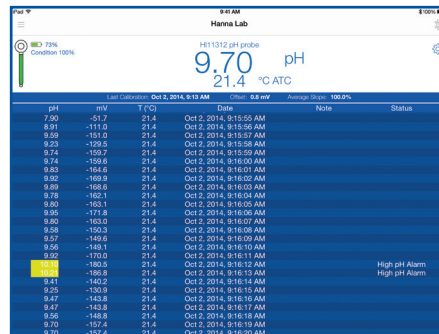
iPad 9:41 AM 100%

Hanna Lab

73%
Condition 100%

HI11312 pH probe
9.70 pH
21.4 °C ATC

Last Calibration: Oct 2, 2014, 9:13 AM Offset: 0.8 mV Average Slope: 100.0%

| pH | mV | T (°C) | Date | Note | Status |
|---|---|---|---|---|---|
| 7.90 | -51.7 | 21.4 | Oct 2, 2014, 9:15:55 AM | | |
| 8.91 | -111.0 | 21.4 | Oct 2, 2014, 9:15:56 AM | | |
| 9.59 | -151.0 | 21.4 | Oct 2, 2014, 9:15:57 AM | | |
| 9.23 | -129.5 | 21.4 | Oct 2, 2014, 9:15:58 AM | | |
| 9.74 | -159.7 | 21.4 | Oct 2, 2014, 9:15:59 AM | | |
| 9.74 | -159.6 | 21.4 | Oct 2, 2014, 9:16:00 AM | | |
| 9.83 | -164.6 | 21.4 | Oct 2, 2014, 9:16:01 AM | | |
| 9.92 | -169.9 | 21.4 | Oct 2, 2014, 9:16:02 AM | | |
| 9.89 | -168.6 | 21.4 | Oct 2, 2014, 9:16:03 AM | | |
| 9.78 | -162.1 | 21.4 | Oct 2, 2014, 9:16:04 AM | | |
| 9.80 | -163.1 | 21.4 | Oct 2, 2014, 9:16:05 AM | | |
| 9.95 | -171.8 | 21.4 | Oct 2, 2014, 9:16:06 AM | | |
| 9.80 | -163.0 | 21.4 | Oct 2, 2014, 9:16:07 AM | | |
| 9.58 | -150.3 | 21.4 | Oct 2, 2014, 9:16:08 AM | | |
| 9.57 | -149.6 | 21.4 | Oct 2, 2014, 9:16:09 AM | | |
| 9.56 | -149.1 | 21.4 | Oct 2, 2014, 9:16:10 AM | | |
| 9.92 | -170.0 | 21.4 | Oct 2, 2014, 9:16:11 AM | | |
| 10.10 | -180.5 | 21.4 | Oct 2, 2014, 9:16:12 AM | | High pH Alarm |
| 10.21 | -186.8 | 21.4 | Oct 2, 2014, 9:16:13 AM | | High pH Alarm |
| 9.41 | -140.2 | 21.4 | Oct 2, 2014, 9:16:14 AM | | |
| 9.25 | -130.9 | 21.4 | Oct 2, 2014, 9:16:15 AM | | |
| 9.47 | -143.8 | 21.4 | Oct 2, 2014, 9:16:16 AM | | |
| 9.47 | -143.8 | 21.4 | Oct 2, 2014, 9:16:17 AM | | |
| 9.56 | -148.8 | 21.4 | Oct 2, 2014, 9:16:18 AM | | |
| 9.70 | -157.4 | 21.4 | Oct 2, 2014, 9:16:19 AM | | |
| 9.70 | -157.4 | 21.4 | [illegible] | | |